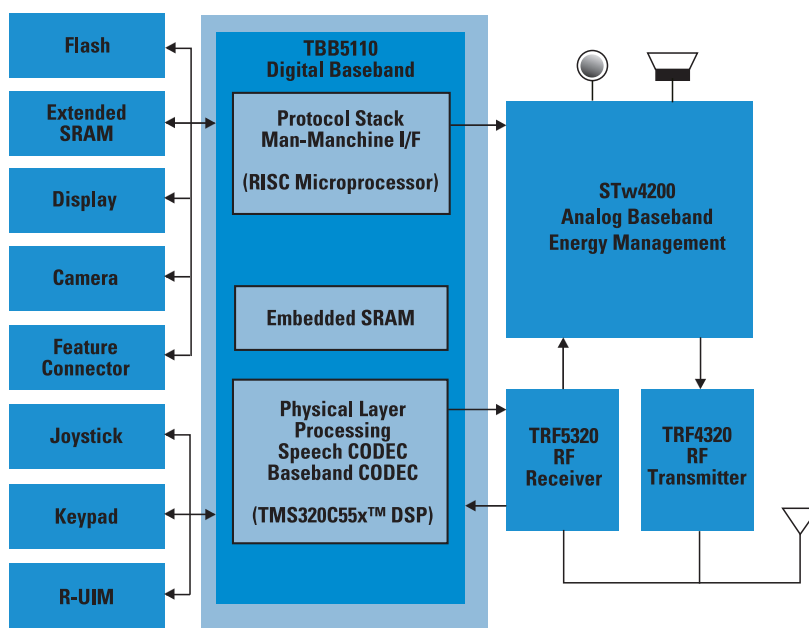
Flash

Extended SRAM

Display

Camera

Feature Connector

Joystick

Keypad

R-UIM

TBB5110 Digital Baseband

Protocol Stack Man-Manchine I/F

(RISC Microprocessor)

Embedded SRAM

Physical Layer Processing Speech CODEC Baseband CODEC

(TMS320C55x™ DSP)

STw4200 Analog Baseband Energy Management

TRF5320 RF Receiver

TRF4320 RF Transmitter